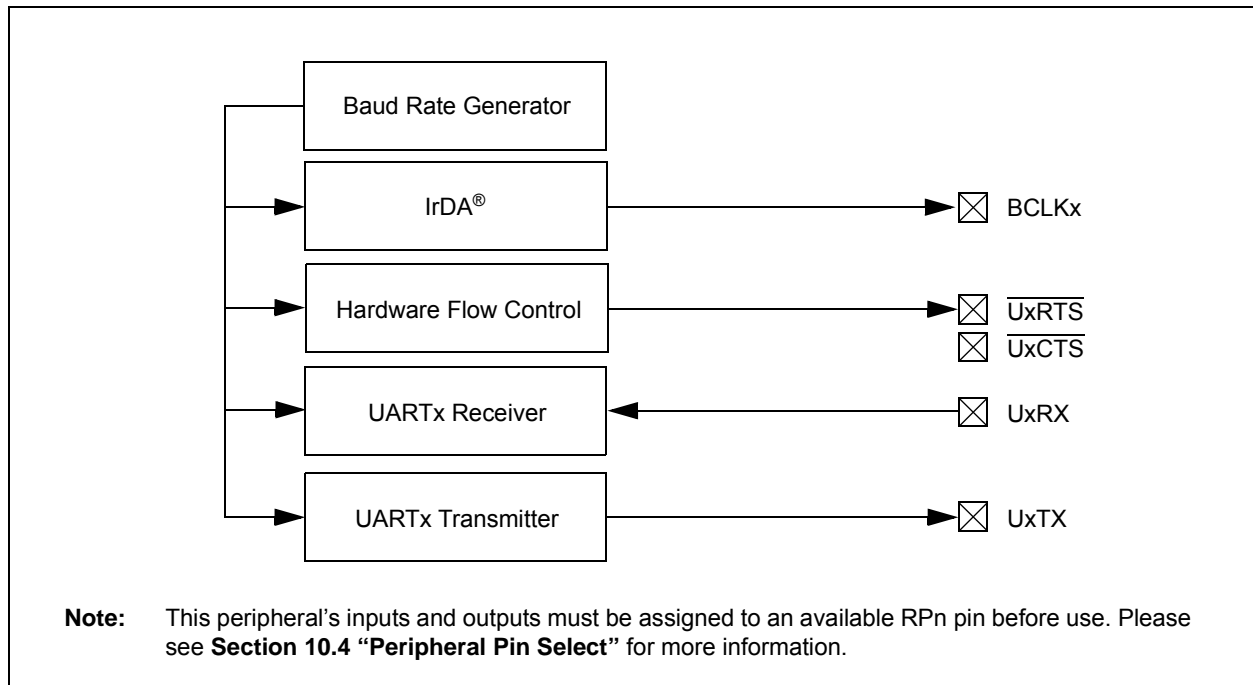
Baud Rate Generator

IrDA®

BCLKx

Hardware Flow Control

$\overline{\text{UxRTS}}$

$\overline{\text{UxCTS}}$

UARTx Receiver

UxRX

UARTx Transmitter

UxTX

**Note:** This peripheral's inputs and outputs must be assigned to an available RPn pin before use. Please see **Section 10.4 "Peripheral Pin Select"** for more information.